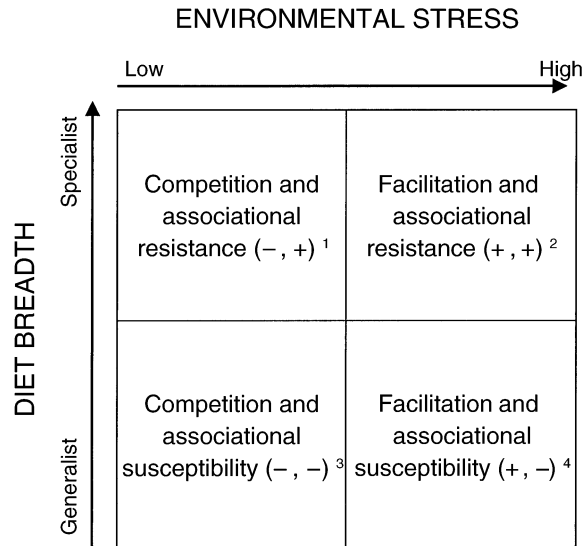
ENVIRONMENTAL STRESS

Low

High

DIET BREADTH

Specialist

Generalist

| Competition and associational resistance (–, +) $^1$ | Facilitation and associational resistance (+, +) $^2$ |
|---|---|
| Competition and associational susceptibility (–, –) $^3$ | Facilitation and associational susceptibility (+, –) $^4$ |